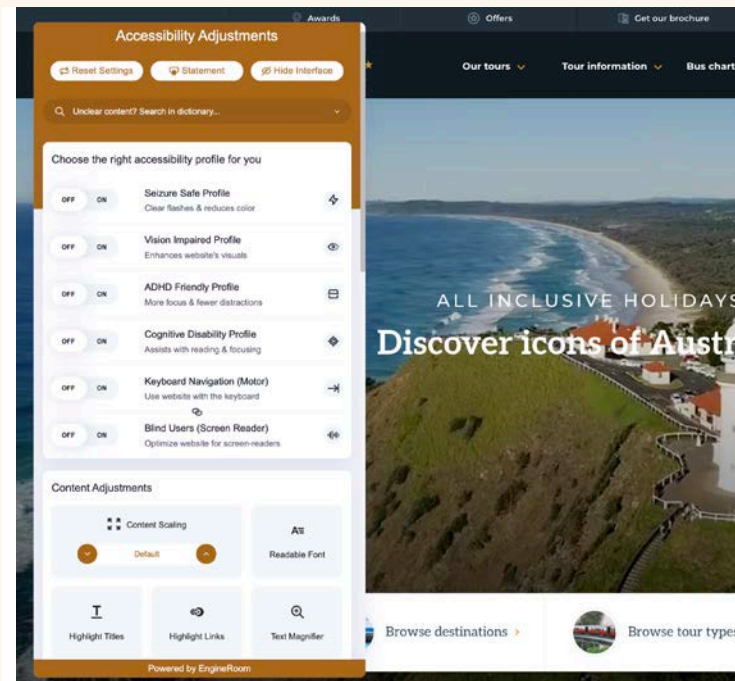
Awards
Offers
Get our brochure

Accessibility Adjustments

Reset Settings
Statement
Hide Interface

Unclear content? Search in dictionary...

Our tours
Tour information
Bus chart

Choose the right accessibility profile for you

OFF ON
Seizure Safe Profile
Clear flashes & reduces color

OFF ON
Vision Impaired Profile
Enhances website's visuals

OFF ON
ADHD Friendly Profile
More focus & fewer distractions

OFF ON
Cognitive Disability Profile
Assists with reading & focusing

OFF ON
Keyboard Navigation (Motor)
Use website with the keyboard

OFF ON
Blind Users (Screen Reader)
Optimize website for screen-readers

ALL INCLUSIVE HOLIDAYS
Discover icons of Austr

Content Adjustments

Content Scaling
Default

Readable Font

Highlight Titles
Highlight Links
Text Magnifier

Browse destinations
Browse tour types

Powered by EngineRoom